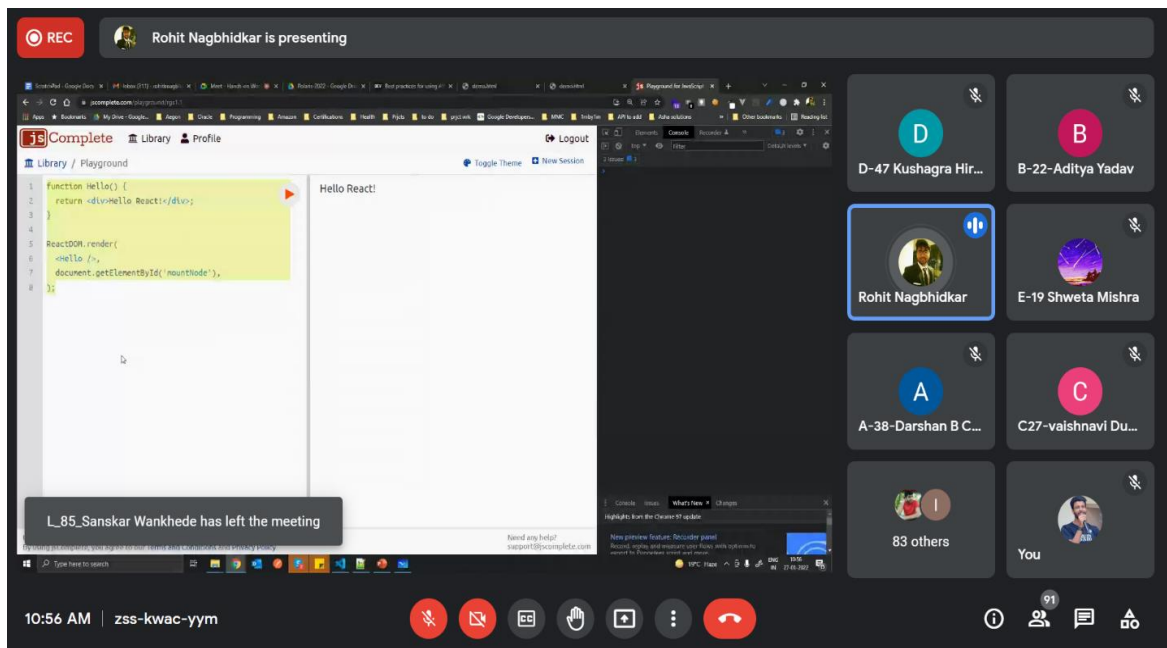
REC
Rohit Nagbhidkar is presenting

jsComplete Library Profile Logout
Library / Playground
Toggle Theme New Session

1 function Hello() {
2 return <div>Hello React!</div>;
3 }
4
5 ReactDOM.render(
6 <Hello />,
7 document.getElementById('mountNode'),
8 );

Hello React!

Elements Console Recorder

Console Issues What's New Changes
Highlights from the Chrome 97 update
New preview feature: Recorder panel

Need any help?
support@jscomplete.com

L_85_Sanskar Wankhede has left the meeting

Type here to search
19°C Haze ENG IN 10:56 27-03-2022

D D-47 Kushagra Hir...
B B-22-Aditya Yadav
Rohit Nagbhidkar
E-19 Shweta Mishra
A A-38-Darshan B C...
C C27-vaishnavi Du...
I 83 others
You

10:56 AM | zss-kwac-yym
91